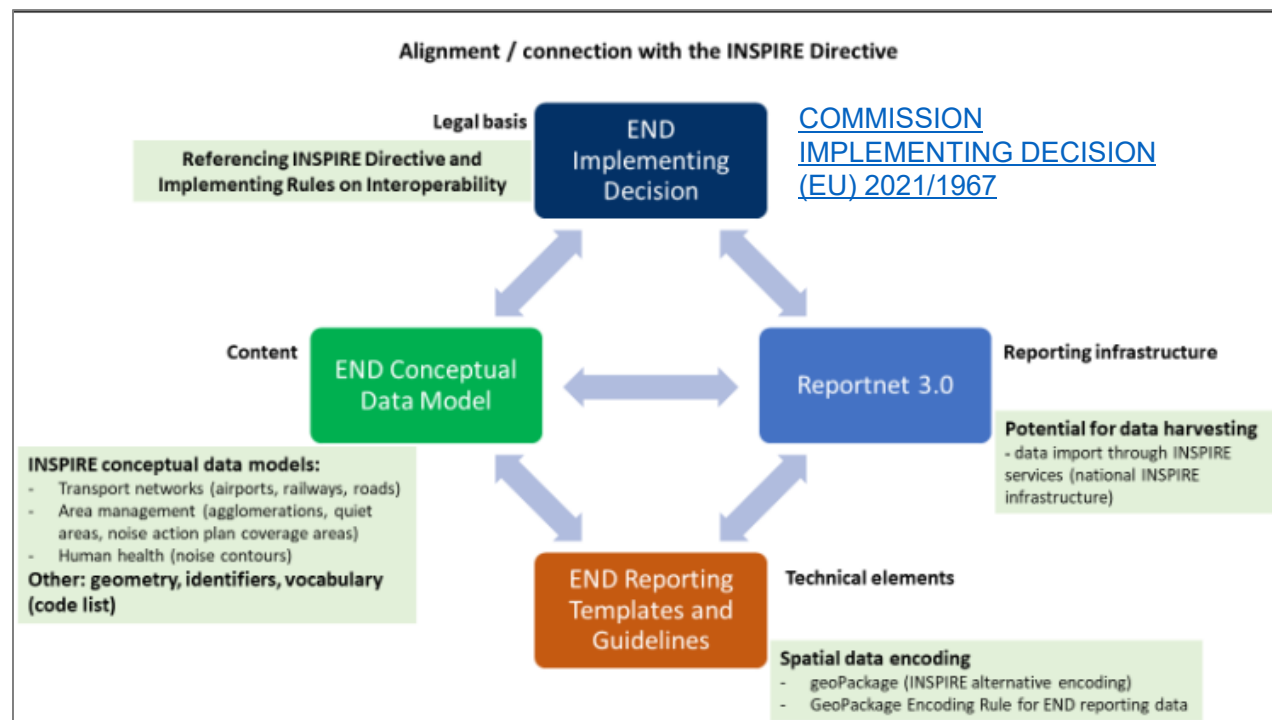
Alignment / connection with the INSPIRE Directive

Legal basis

Referencing INSPIRE Directive and Implementing Rules on Interoperability

END Implementing Decision

COMMISSION IMPLEMENTING DECISION (EU) 2021/1967

Content

END Conceptual Data Model

Reportnet 3.0

Reporting infrastructure

Potential for data harvesting
- data import through INSPIRE services (national INSPIRE infrastructure)

INSPIRE conceptual data models:
- Transport networks (airports, railways, roads)
- Area management (agglomerations, quiet areas, noise action plan coverage areas)
- Human health (noise contours)
Other: geometry, identifiers, vocabulary (code list)

END Reporting Templates and Guidelines

Technical elements

Spatial data encoding
- geoPackage (INSPIRE alternative encoding)
- GeoPackage Encoding Rule for END reporting data